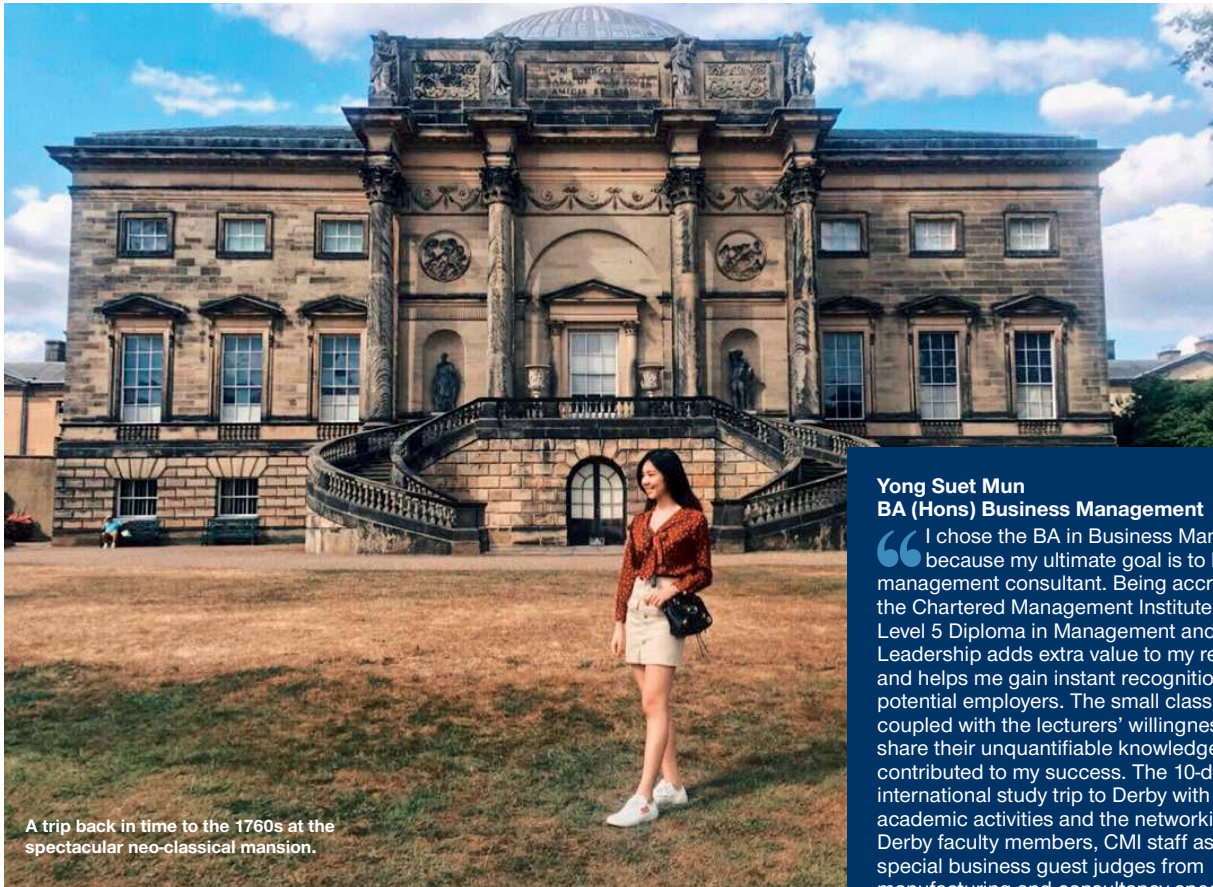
A trip back in time to the 1760s at the spectacular neo-classical mansion.

Yong Suet Mun
BA (Hons) Business Management

“I chose the BA in Business Man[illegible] because my ultimate goal is to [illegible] management consultant. Being accr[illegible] the Chartered Management Institute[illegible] Level 5 Diploma in Management and Leadership adds extra value to my re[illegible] and helps me gain instant recognitio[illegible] potential employers. The small class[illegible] coupled with the lecturers’ willingnes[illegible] share their unquantifiable knowledge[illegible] contributed to my success. The 10-d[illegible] international study trip to Derby with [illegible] academic activities and the networki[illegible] Derby faculty members, CMI staff as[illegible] special business guest judges from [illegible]